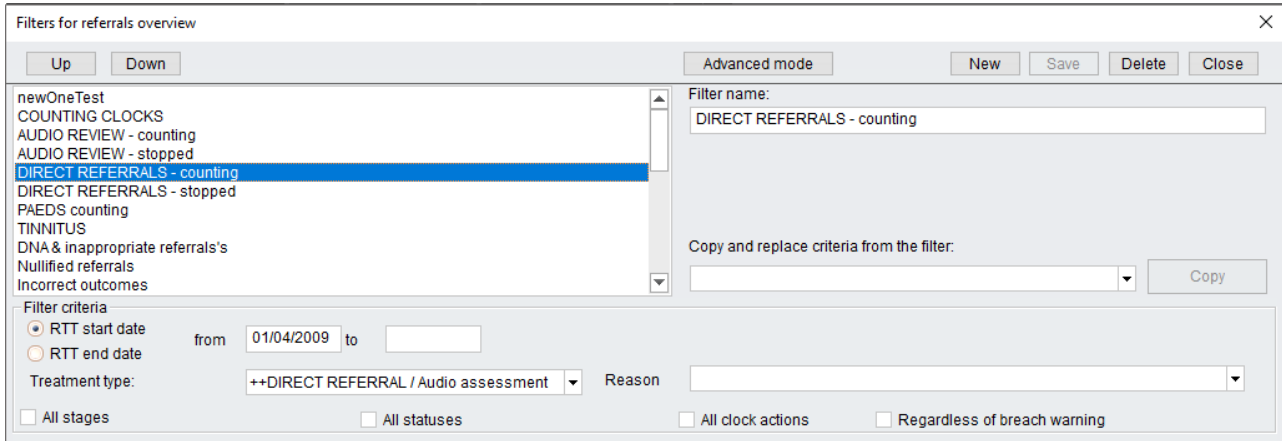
Filters for referrals overview

Up Down Advanced mode New Save Delete Close

newOneTest
COUNTING CLOCKS
AUDIO REVIEW - counting
AUDIO REVIEW - stopped
DIRECT REFERRALS - counting
DIRECT REFERRALS - stopped
PAEDS counting
TINNITUS
DNA & inappropriate referrals's
Nullified referrals
Incorrect outcomes

Filter name:
DIRECT REFERRALS - counting

Copy and replace criteria from the filter:
Copy

Filter criteria
RTT start date
RTT end date
from 01/04/2009 to
Treatment type: ++DIRECT REFERRAL / Audio assessment Reason
All stages All statuses All clock actions Regardless of breach warning